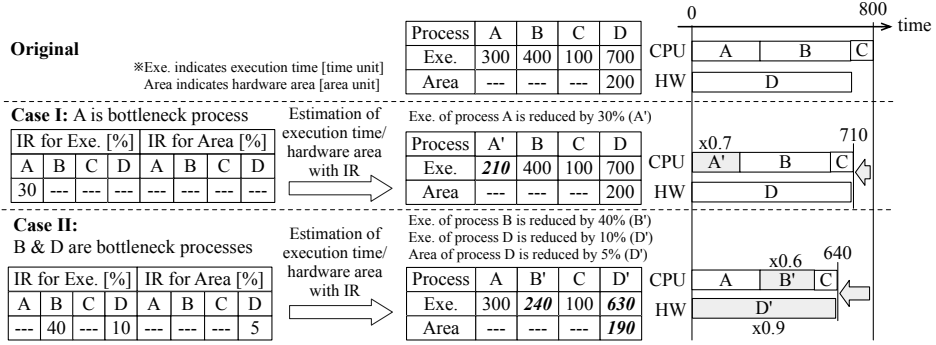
Original

※Exe. indicates execution time [time unit]
Area indicates hardware area [area unit]

| Process | A | B | C | D |
|---|---|---|---|---|
| Exe. | 300 | 400 | 100 | 700 |
| Area | --- | --- | --- | 200 |

0 800 time
CPU A B C
HW D

Case I: A is bottleneck process

| IR for Exe. [%] | | | | IR for Area [%] | | | |
|---|---|---|---|---|---|---|---|
| A | B | C | D | A | B | C | D |
| 30 | --- | --- | --- | --- | --- | --- | --- |

Estimation of execution time/ hardware area with IR

Exe. of process A is reduced by 30% (A')

| Process | A' | B | C | D |
|---|---|---|---|---|
| Exe. | 210 | 400 | 100 | 700 |
| Area | --- | --- | --- | 200 |

x0.7 710
CPU A' B C
HW D

Case II:
B & D are bottleneck processes

| IR for Exe. [%] | | | | IR for Area [%] | | | |
|---|---|---|---|---|---|---|---|
| A | B | C | D | A | B | C | D |
| --- | 40 | --- | 10 | --- | --- | --- | 5 |

Estimation of execution time/ hardware area with IR

Exe. of process B is reduced by 40% (B')
Exe. of process D is reduced by 10% (D')
Area of process D is reduced by 5% (D')

| Process | A | B' | C | D' |
|---|---|---|---|---|
| Exe. | 300 | 240 | 100 | 630 |
| Area | --- | --- | --- | 190 |

x0.6 640
CPU A B' C
HW D'
x0.9